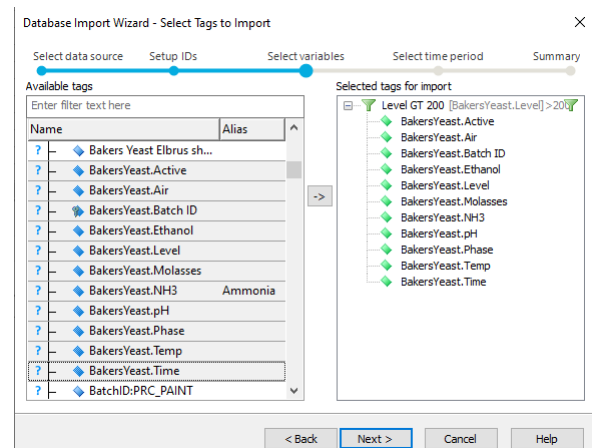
Database Import Wizard - Select Tags to Import

Select data source Setup IDs Select variables Select time period Summary

Available tags

Enter filter text here

| Name | Alias |
|---|---|
| ? Bakers Yeast Elbrus sh... | |
| ? BakersYeast.Active | |
| ? BakersYeast.Air | |
| ? BakersYeast.Batch ID | |
| ? BakersYeast.Ethanol | |
| ? BakersYeast.Level | |
| ? BakersYeast.Molasses | |
| ? BakersYeast.NH3 | Ammonia |
| ? BakersYeast.pH | |
| ? BakersYeast.Phase | |
| ? BakersYeast.Temp | |
| ? BakersYeast.Time | |
| ? BatchID:PRC_PAINT | |

->

Selected tags for import

Level GT 200 [BakersYeast.Level] >20
BakersYeast.Active
BakersYeast.Air
BakersYeast.Batch ID
BakersYeast.Ethanol
BakersYeast.Level
BakersYeast.Molasses
BakersYeast.NH3
BakersYeast.pH
BakersYeast.Phase
BakersYeast.Temp
BakersYeast.Time

< Back Next > Cancel Help